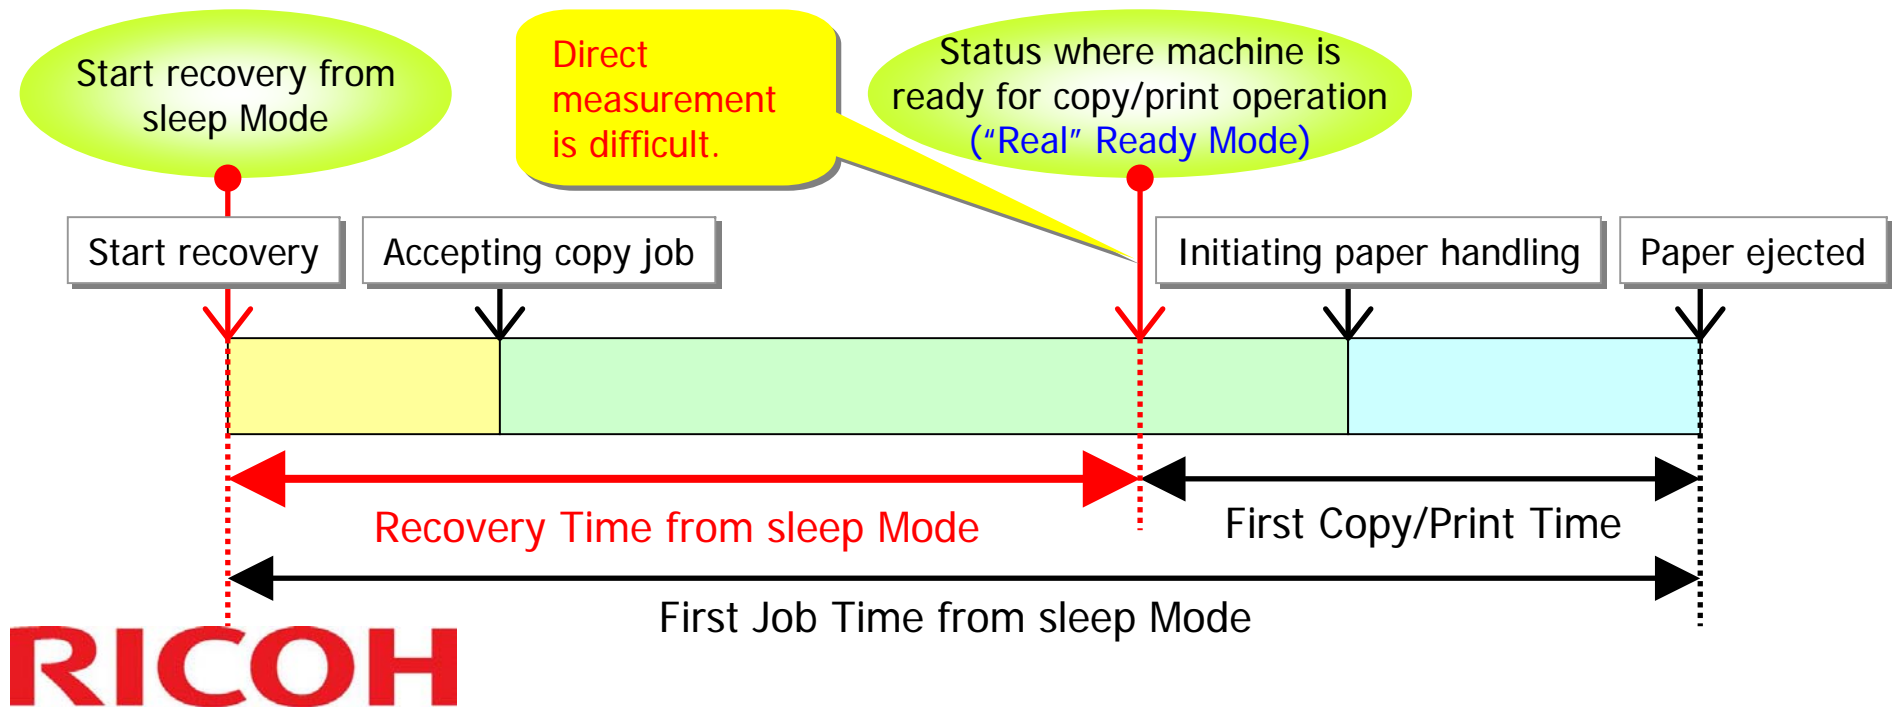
Start recovery from sleep Mode

Direct measurement is difficult.

Status where machine is ready for copy/print operation ("Real" Ready Mode)

Start recovery

Accepting copy job

Initiating paper handling

Paper ejected

Recovery Time from sleep Mode

First Copy/Print Time

First Job Time from sleep Mode

RICOH